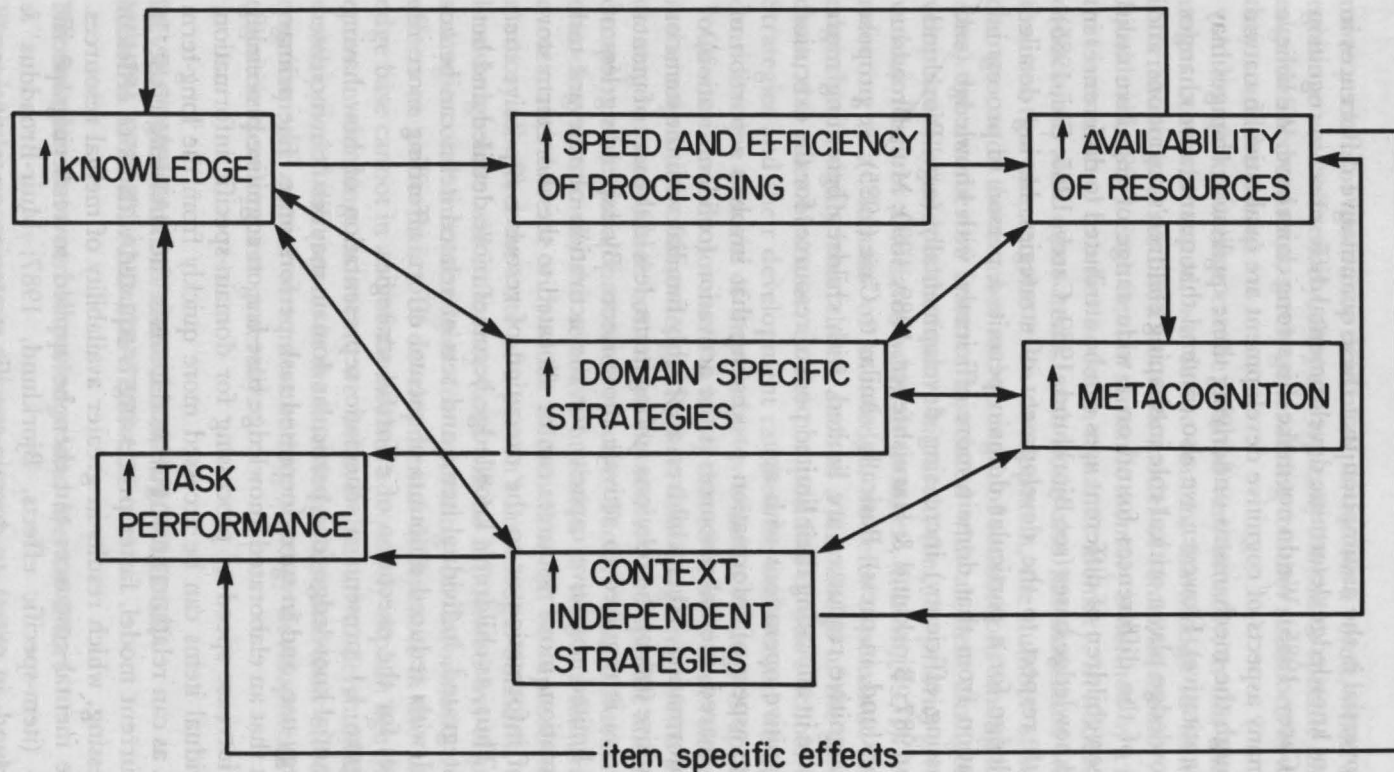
↑ KNOWLEDGE

↑ SPEED AND EFFICIENCY OF PROCESSING

↑ AVAILABILITY OF RESOURCES

↑ DOMAIN SPECIFIC STRATEGIES

↑ METACOGNITION

↑ TASK PERFORMANCE

↑ CONTEXT INDEPENDENT STRATEGIES

item specific effects